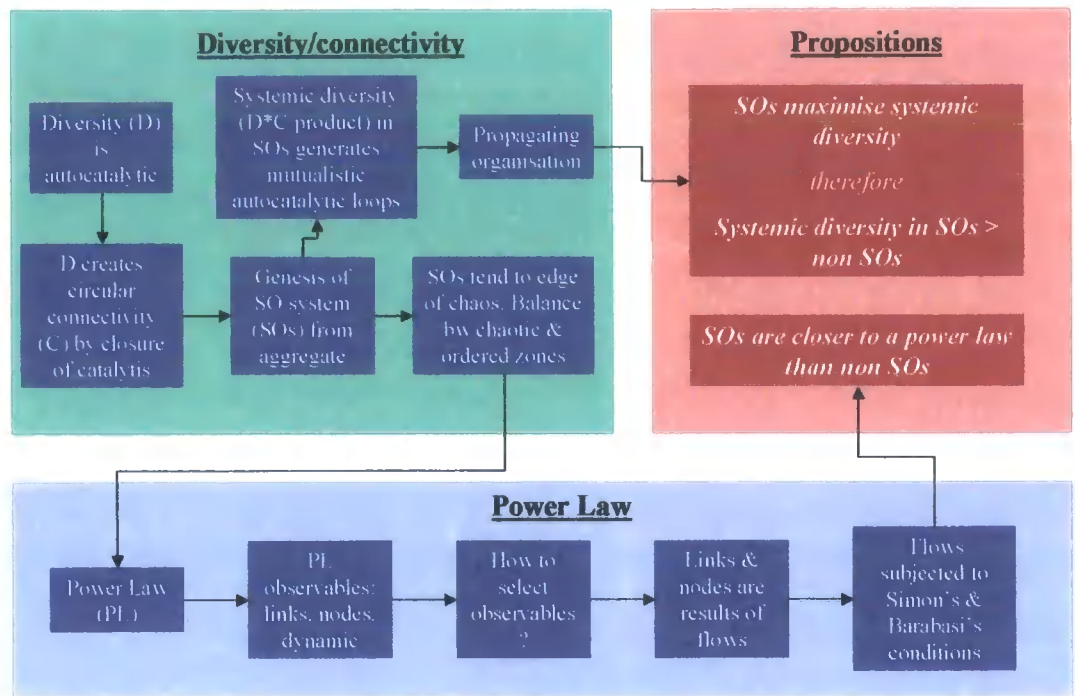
Diversity/connectivity

Diversity (D) is autocatalytic

Systemic diversity (D*C product) in SOs generates mutualistic autocatalytic loops

Propagating organisation

D creates circular connectivity (C) by closure of catalytis

Genesis of SO system (SOs) from aggregate

SOs tend to edge of chaos. Balance bw chaotic & ordered zones

Propositions

SOs maximise systemic diversity

therefore

Systemic diversity in SOs > non SOs

SOs are closer to a power law than non SOs

Power Law

Power Law (PL)

PL observables: links, nodes, dynamic

How to select observables ?

Links & nodes are results of flows

Flows subjected to Simon's & Barabasi's conditions